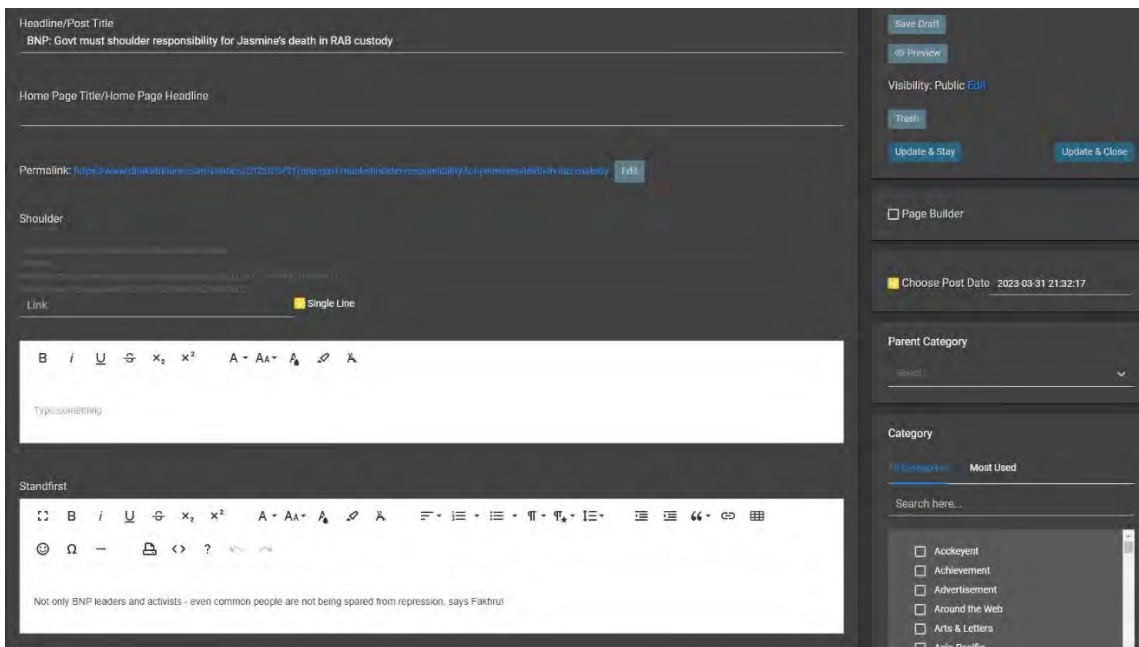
Headline/Post Title
BNP: Govt must shoulder responsibility for Jasmine's death in RAB custody

Home Page Title/Home Page Headline

Permalink: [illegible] Edit

Shoulder

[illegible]

Link

Single Line

B i U S $x_2$ $x^2$ A AA A

Type something

Standfirst

B i U S $x_2$ $x^2$ A AA A

Ω ?

Not only BNP leaders and activists - even common people are not being spared from repression, says Fakhrul

Save Draft

Preview

Visibility: Public Edit

Trash

Update & Stay

Update & Close

Page Builder

Choose Post Date 2023-03-31 21:32:17

Parent Category

Select

Category

All Categories

Most Used

Search here...

Ackeyent

Achievement

Advertisement

Around the Web

Arts & Letters

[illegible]